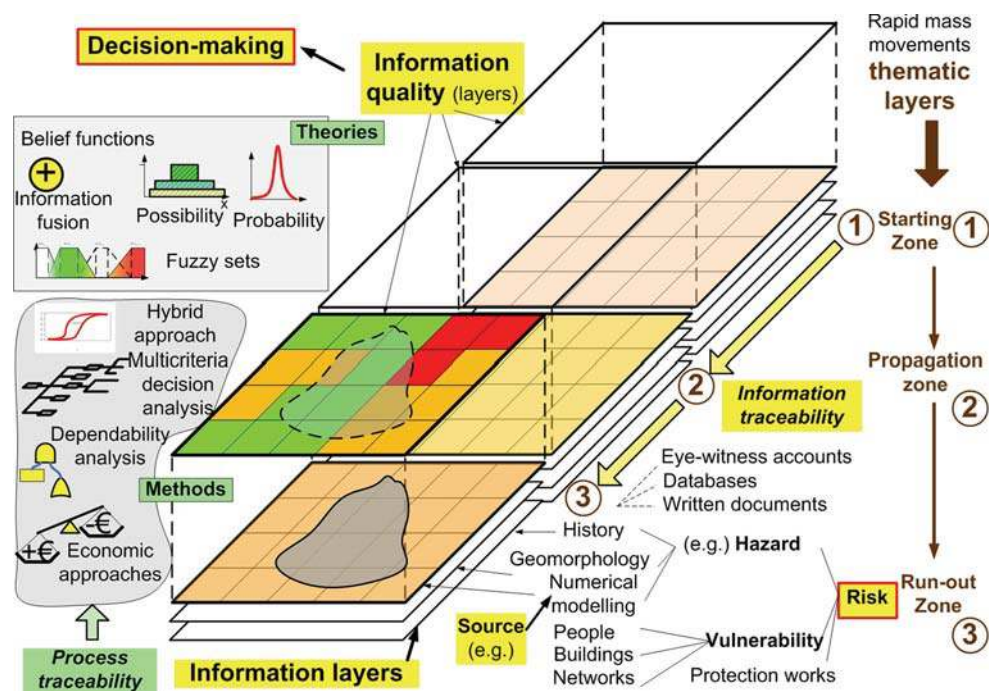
Decision-making

Information quality (layers)

Rapid mass movements
thematic layers

Theories

Belief functions

Information fusion

Possibility

Probability

Fuzzy sets

Hybrid approach

Multicriteria decision analysis

Dependability analysis

Methods

-€

+€

Economic approaches

Process traceability

1 Starting Zone 1

2

Information traceability

Propagation zone 2

3

Eye-witness accounts
Databases
Written documents

History

Geomorphology
Numerical modelling

(e.g.) Hazard

Risk

Run-out Zone 3

Source (e.g.)

People
Buildings
Networks

Vulnerability

Protection works

Information layers